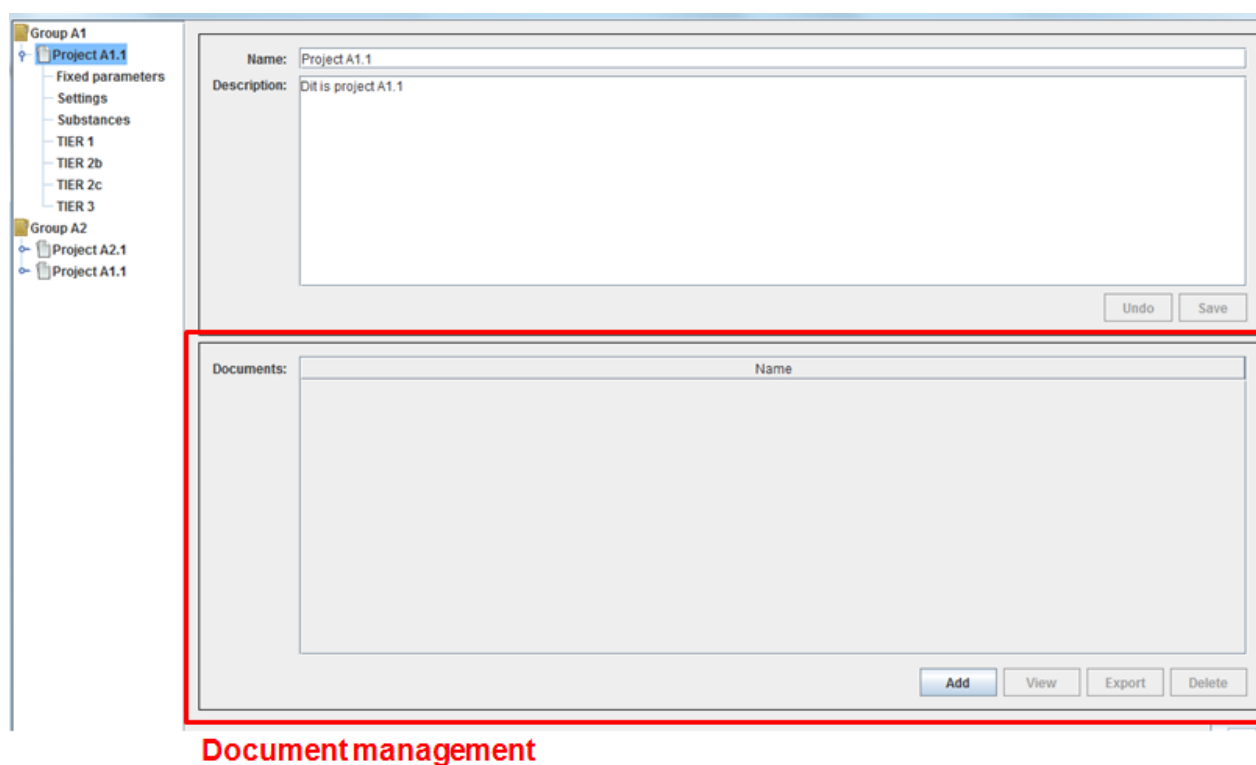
Group A1
Project A1.1
Fixed parameters
Settings
Substances
TIER 1
TIER 2b
TIER 2c
TIER 3
Group A2
Project A2.1
Project A1.1

Name: Project A1.1
Description: Dit is project A1.1

Undo Save

Documents:
| Name |
|---|

Add View Export Delete

Document management